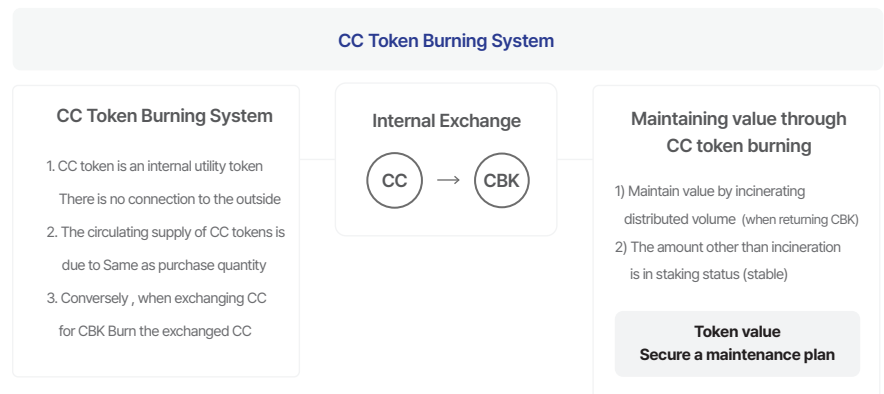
CC Token Burning System

CC Token Burning System

1. CC token is an internal utility token There is no connection to the outside

2. The circulating supply of CC tokens is due to Same as purchase quantity

3. Conversely , when exchanging CC for CBK Burn the exchanged CC

Internal Exchange

CC → CBK

Maintaining value through CC token burning

1) Maintain value by incinerating distributed volume (when returning CBK)

2) The amount other than incineration is in staking status (stable)

Token value
Secure a maintenance plan